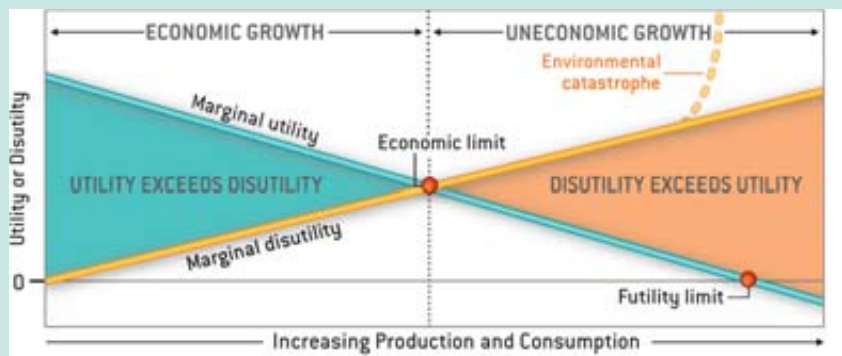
ECONOMIC GROWTH
UNECONOMIC GROWTH
Environmental catastrophe
Utility or Disutility
Marginal utility
Economic limit
UTILITY EXCEEDS DISUTILITY
DISUTILITY EXCEEDS UTILITY
Marginal disutility
0
Futility limit
Increasing Production and Consumption